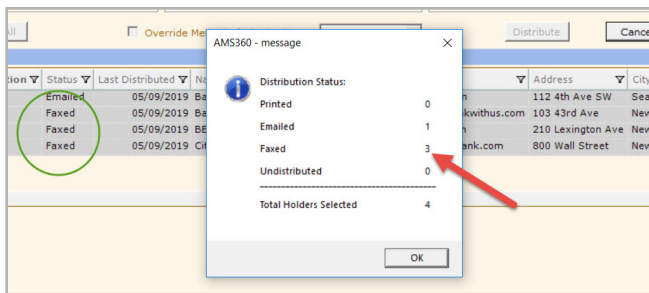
All

Override Me

Distribute

Cance

tion

Status

Last Distributed

Na

Address

City

Emailed

05/09/2019

Ba

n

112 4th Ave SW

Sea

Faxed

05/09/2019

Ba

kwithus.com

103 43rd Ave

New

Faxed

05/09/2019

BE

n

210 Lexington Ave

New

Faxed

05/09/2019

Cit

ank.com

800 Wall Street

New

AMS360 - message

Distribution Status:

| | |
|---|---|
| Printed | 0 |
| Emailed | 1 |
| Faxed | 3 |
| Undistributed | 0 |
| ----------------------------------------- | |
| Total Holders Selected | 4 |

OK